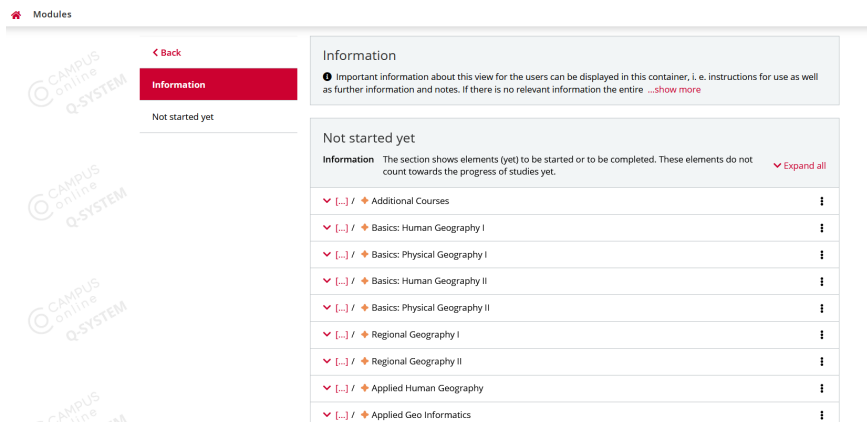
Modules

< Back

Information

Not started yet

CAMPUS online Q-SYSTEM

CAMPUS online Q-SYSTEM

CAMPUS online Q-SYSTEM

CAMPUS online

Information

Important information about this view for the users can be displayed in this container, i. e. instructions for use as well as further information and notes. If there is no relevant information the entire ...show more

Not started yet

Information The section shows elements (yet) to be started or to be completed. These elements do not count towards the progress of studies yet.

Expand all

[...] / Additional Courses

[...] / Basics: Human Geography I

[...] / Basics: Physical Geography I

[...] / Basics: Human Geography II

[...] / Basics: Physical Geography II

[...] / Regional Geography I

[...] / Regional Geography II

[...] / Applied Human Geography

[...] / Applied Geo Informatics